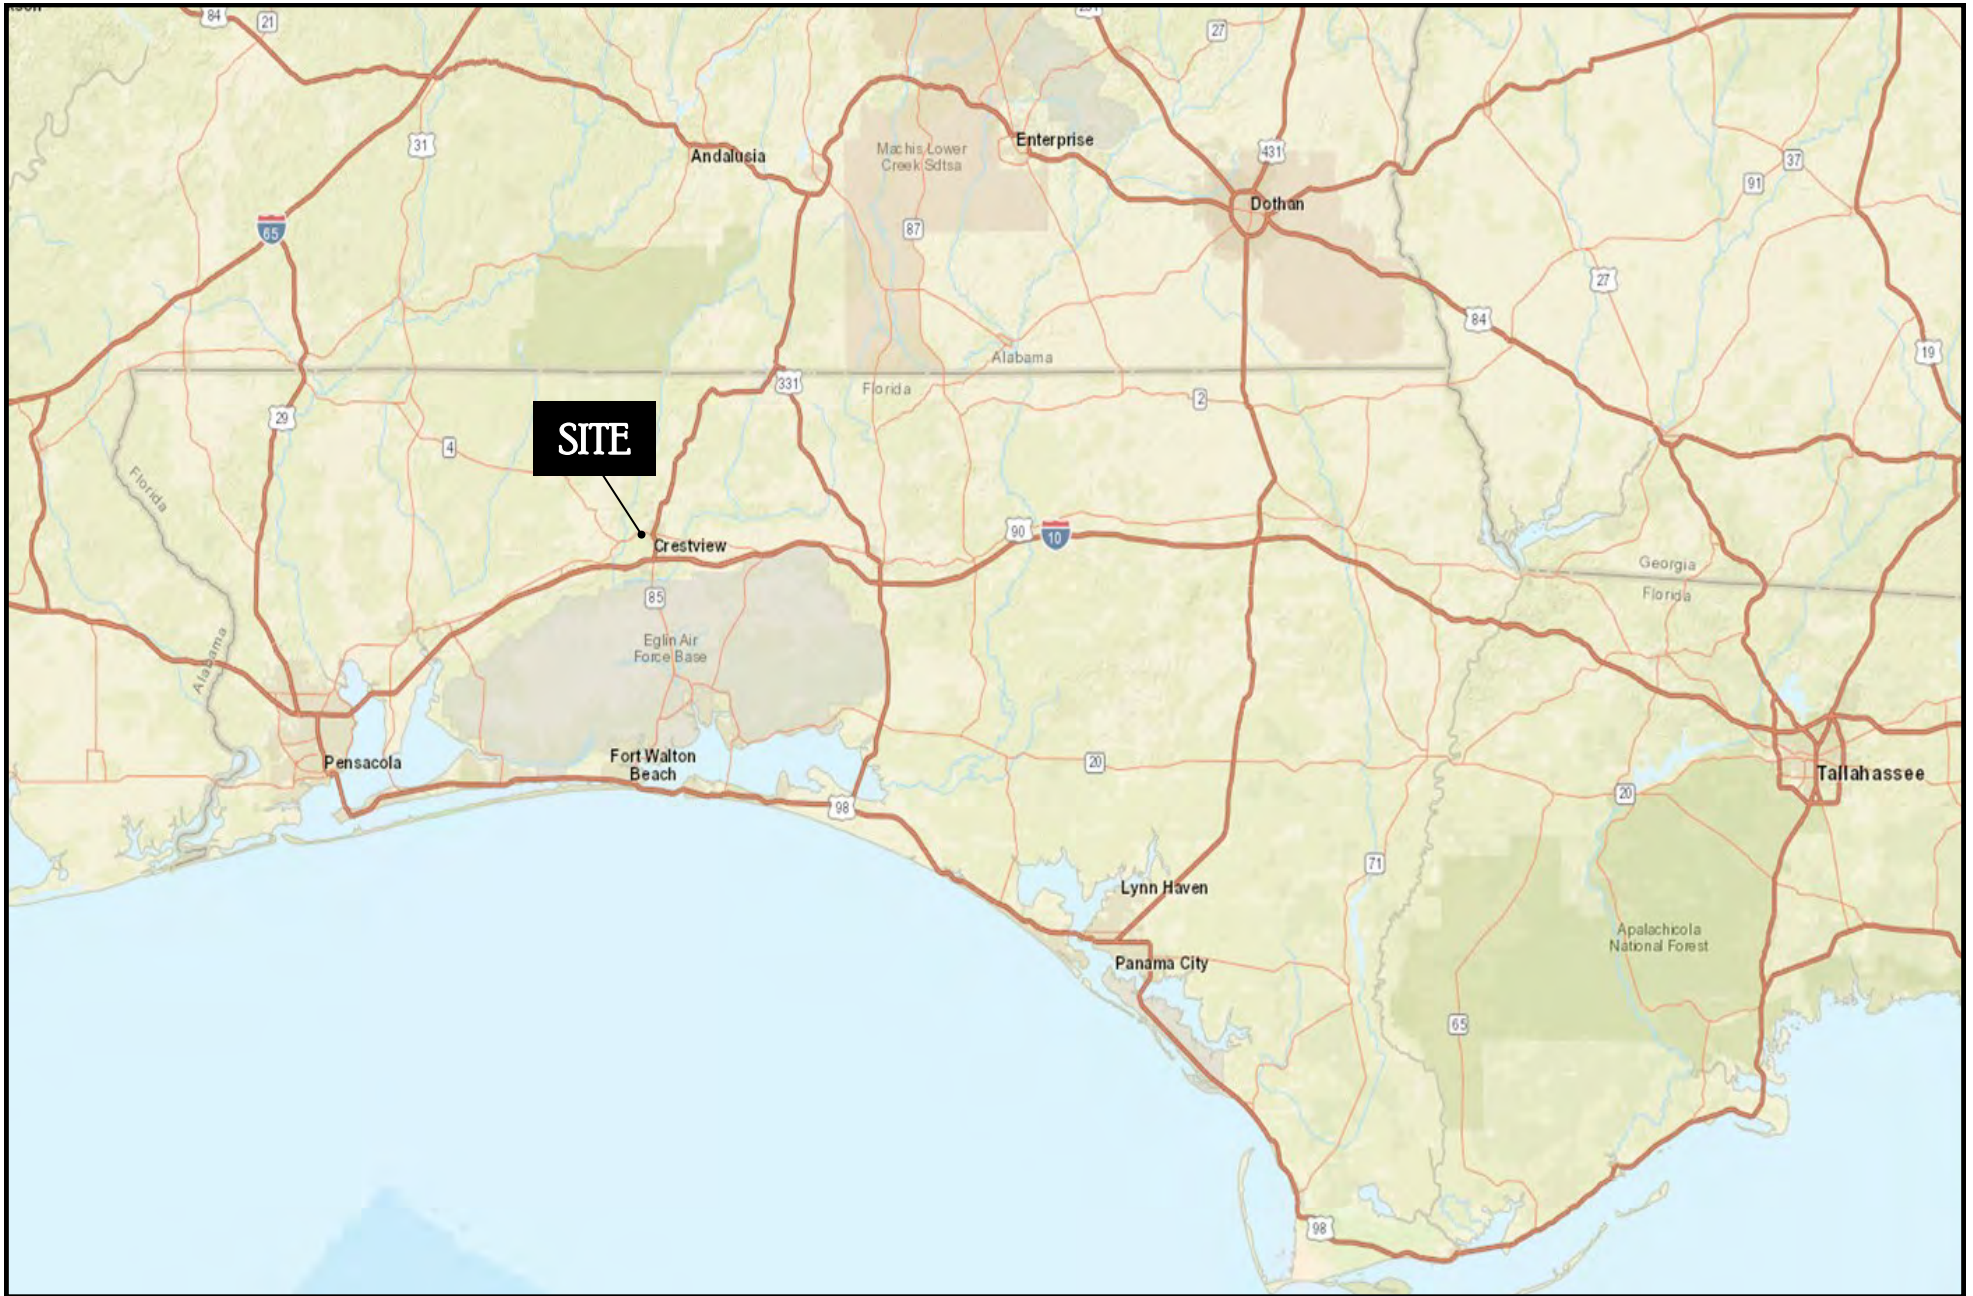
84
21
27
Andalusia
Machis Lower Creek Sdtsa
Enterprise
431
Dothan
31
37
91
65
87
27
84
Alabama
19
331
Florida
2
29
SITE
4
Florida
Crestview
90
10
Georgia
Florida
85
Eglin Air Force Base
Alabama
Pensacola
Fort Walton Beach
20
Tallahassee
98
20
71
Lynn Haven
Apalachicola National Forest
Panama City
65
98